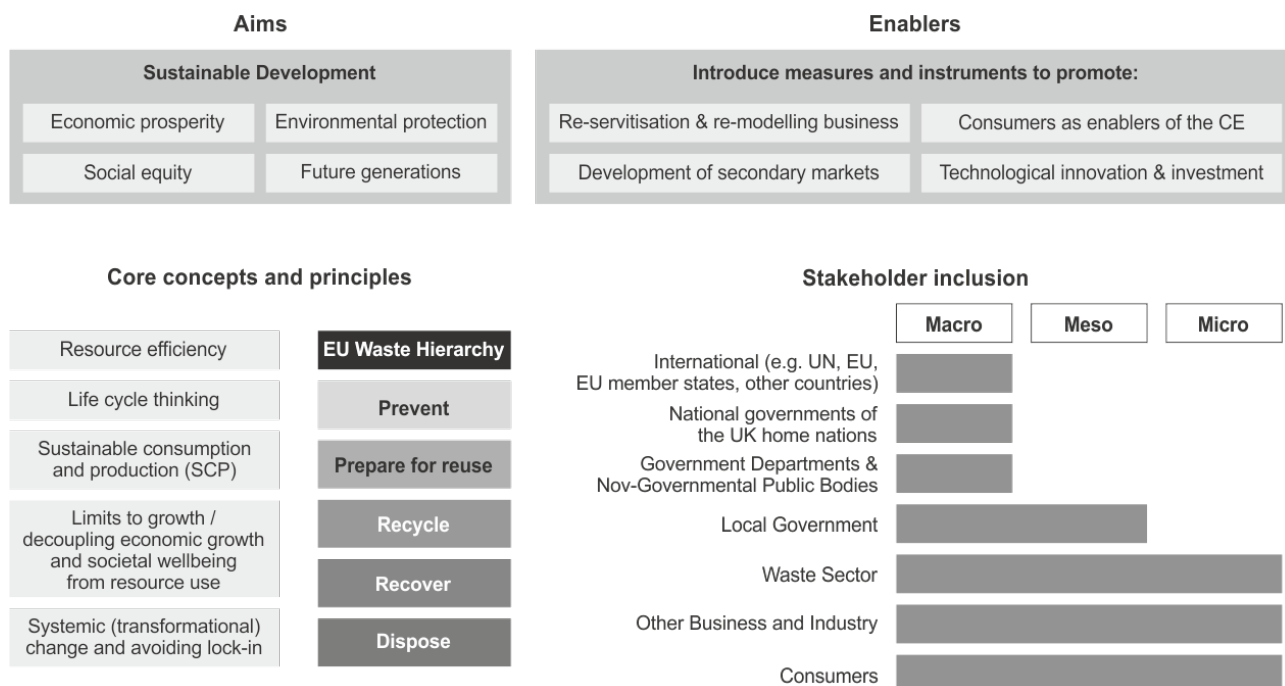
Aims

Sustainable Development

Economic prosperity

Environmental protection

Social equity

Future generations

Enablers

Introduce measures and instruments to promote:

Re-servitisation & re-modelling business

Consumers as enablers of the CE

Development of secondary markets

Technological innovation & investment

Core concepts and principles

Resource efficiency

Life cycle thinking

Sustainable consumption and production (SCP)

Limits to growth / decoupling economic growth and societal wellbeing from resource use

Systemic (transformational) change and avoiding lock-in

EU Waste Hierarchy

Prevent

Prepare for reuse

Recycle

Recover

Dispose

Stakeholder inclusion

Macro

Meso

Micro

International (e.g. UN, EU, EU member states, other countries)

National governments of the UK home nations

Government Departments & Nov-Governmental Public Bodies

Local Government

Waste Sector

Other Business and Industry

Consumers